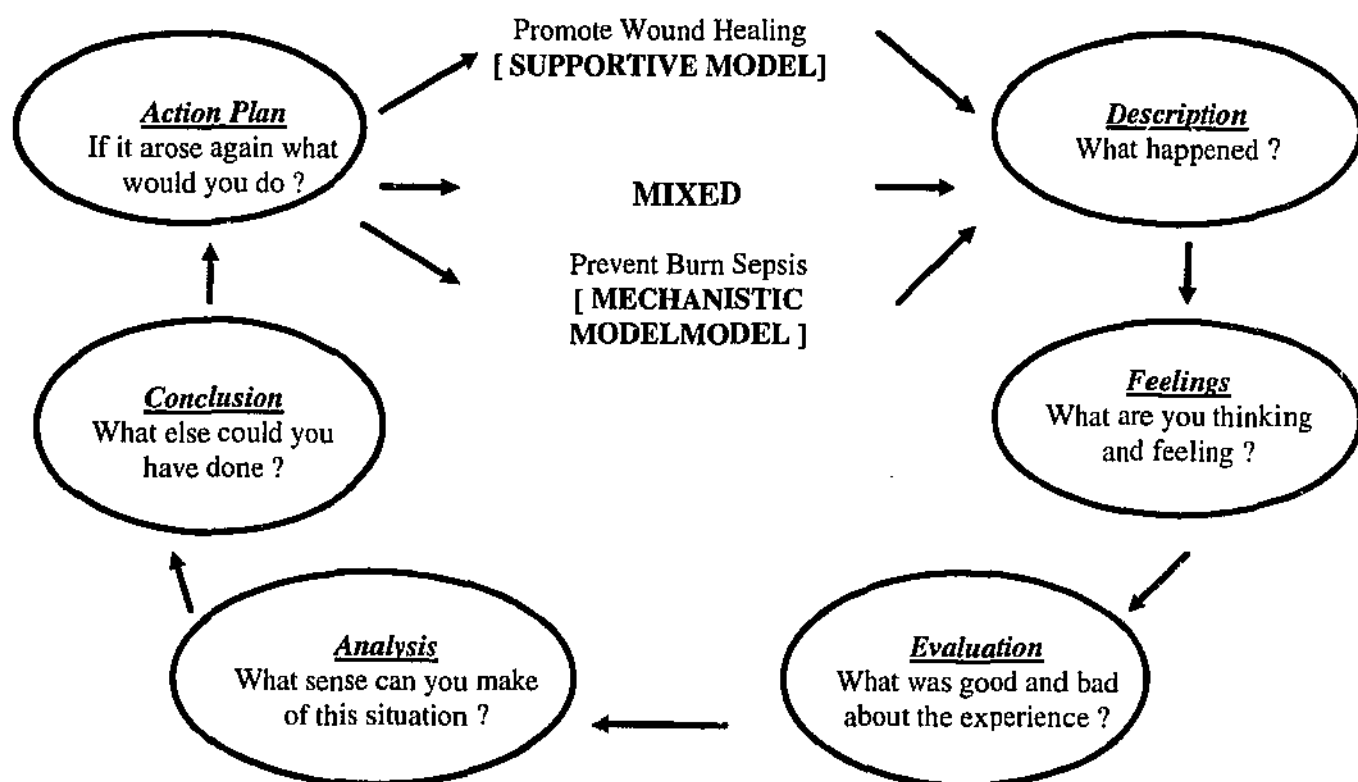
Action Plan
If it arose again what would you do ?

Promote Wound Healing
[ SUPPORTIVE MODEL]

MIXED

Prevent Burn Sepsis
[ MECHANISTIC MODELMODEL ]

Description
What happened ?

Feelings
What are you thinking and feeling ?

Evaluation
What was good and bad about the experience ?

Analysis
What sense can you make of this situation ?

Conclusion
What else could you have done ?